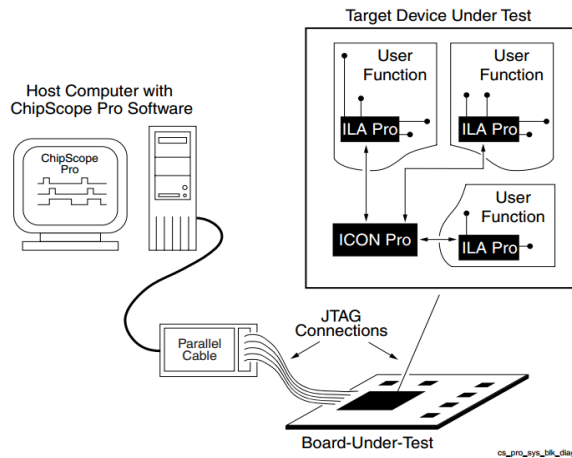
Target Device Under Test

User Function

User Function

ILA Pro

ILA Pro

User Function

ICON Pro

ILA Pro

Host Computer with ChipScope Pro Software

ChipScope Pro

JTAG Connections

Parallel Cable

Board-Under-Test

cs_pro_sys_blk_dia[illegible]